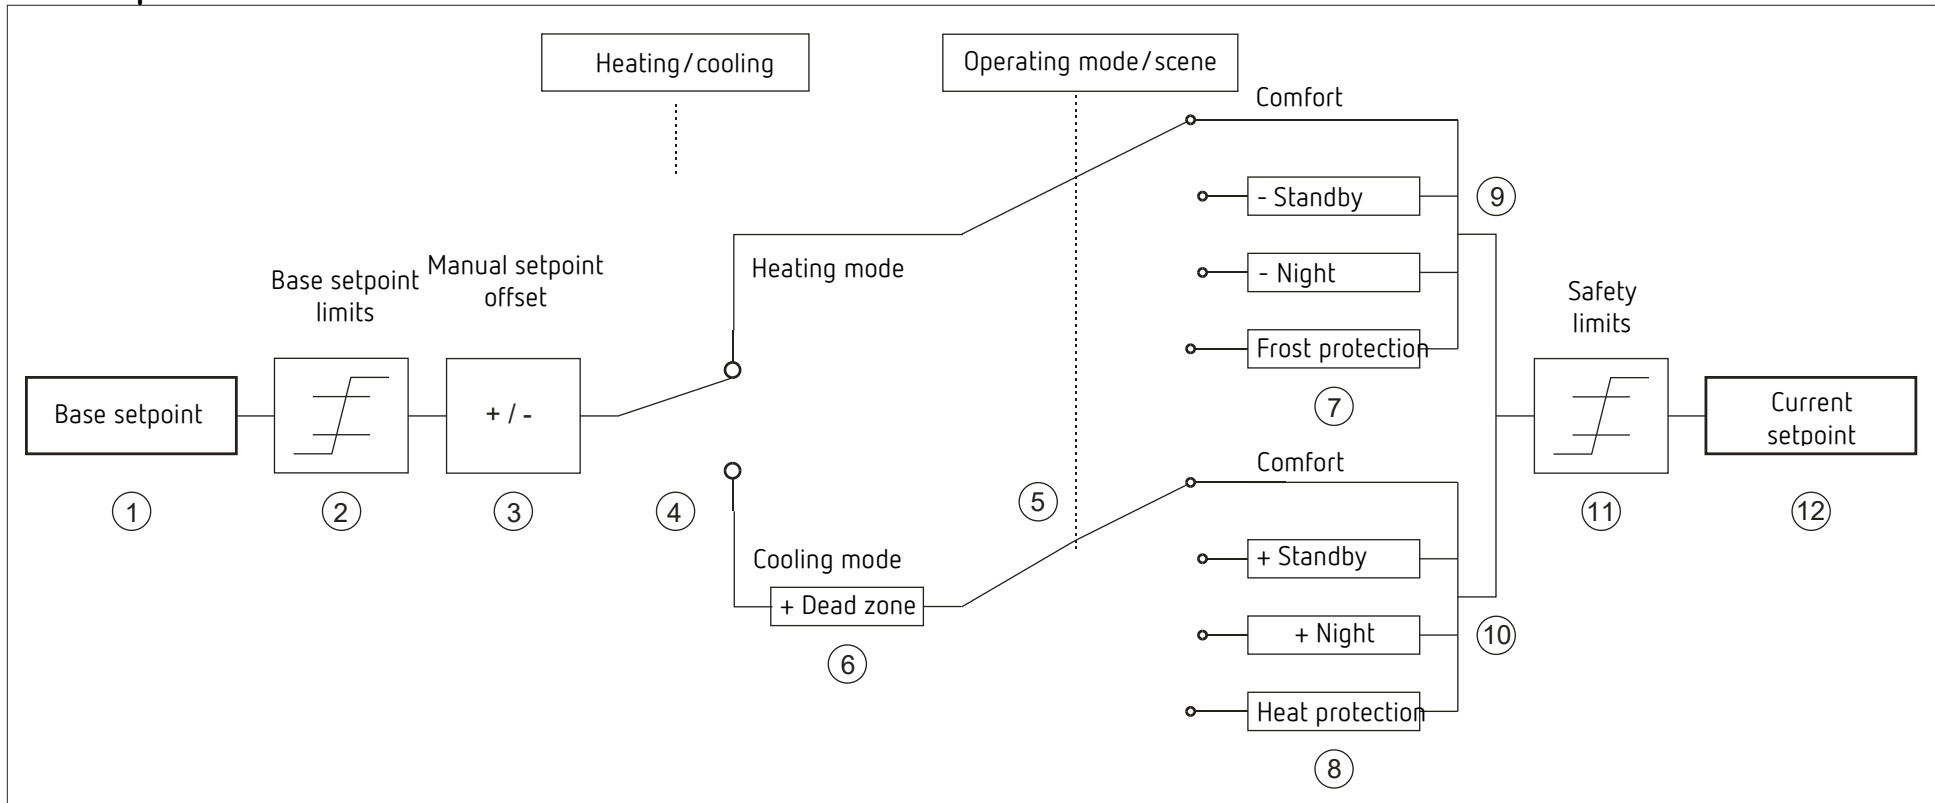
Heating/cooling

Operating mode/scene

Comfort

- Standby

9

- Night

Frost protection

7

Base setpoint limits

Manual setpoint offset

Heating mode

Base setpoint

+ / -

Safety limits

Current setpoint

1

2

3

4

5

11

12

Comfort

Cooling mode

+ Dead zone

6

+ Standby

+ Night

10

Heat protection

8